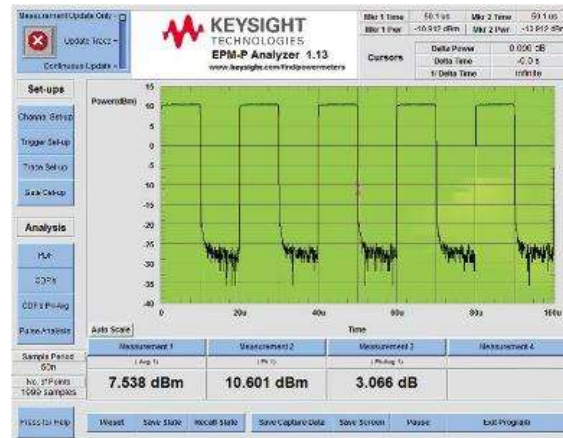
Measurement Update Only
Update Trace
Continuous Update

KEYSIGHT
TECHNOLOGIES
EPM-P Analyzer 1.13
www.keysight.com/find/powermeters

| Mkr 1 Time | 50.1 us | Mkr 2 Time | 50.1 us |
|---|---|---|---|
| Mkr 1 Pwr | -10.812 dBm | Mkr 2 Pwr | -13.812 dBm |

Cursors

| Delta Power | 0.000 dB |
|---|---|
| Delta Time | -0.0 s |
| 1/ Delta Time | infinite |

Set-ups
Channel Setup
Trigger Set-up
Trace Set-up
Gate Set-up

Analysis
PDF
CCDFs
CCDFs Pk-Avg
Pulse Analysis

Power(dBm)
15
10
5
0
-5
-10
-15
-20
-25
-30
-35
-40
0
20u
40u
60u
80u
100u
Time
Auto Scale

Sample Period
50n
No. of Points
1999 samples

| Measurement 1 | Measurement 2 | Measurement 3 | Measurement 4 |
|---|---|---|---|
| ( Avg 1) | ( Pk 1) | ( Pk-Avg 1) | |
| 7.538 dBm | 10.601 dBm | 3.066 dB | |

Press for Help
Preset
Save State
Recall State
Save Capture Data
Save Screen
Pause
Exit Program